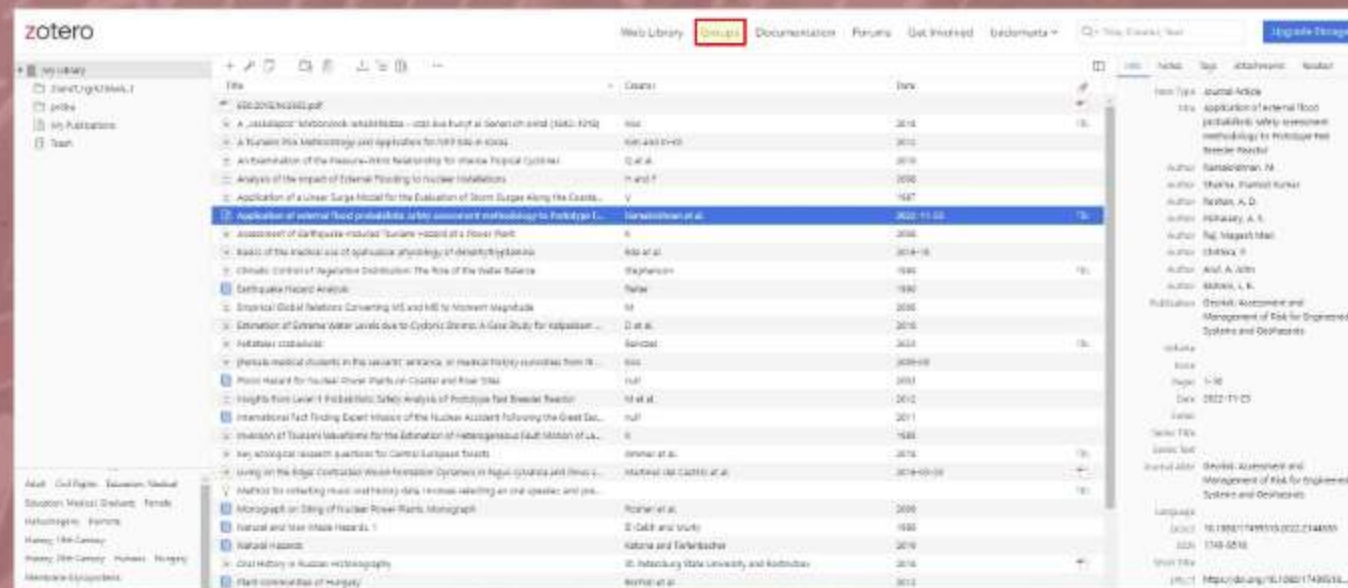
zotero

Web Library Groups Documentation Forums Get Involved

Upgrade Storage

My Library

Title | Creator | Date

Application of external flood probabilistic safety assessment methodology to Prototype f... | Ramakrishnan et al. | 2022-11-23

Earthquake Hazard Analysis

Flood Hazard for Nuclear Power Plants on Coastal and River Sites

Insights from Level-1 Probabilistic Safety Analysis of Prototype Fast Breeder Reactor

International Fact Finding Expert Mission of the Nuclear Accident Following the Great Eas...

Monograph on Siting of Nuclear Power Plants. Monograph

Natural and Man-Made Hazards. 1

Natural Hazards

Item Type Journal Article
Title Application of external flood probabilistic safety assessment methodology to Prototype Fast Breeder Reactor
Author Ramakrishnan, M.
Author Sharma, Pramod Kumar
Publication Georisk: Assessment and Management of Risk for Engineered Systems and Geohazards
Pages 1-30
Date 2022-11-23
Journal Abbr Georisk: Assessment and Management of Risk for Engineered Systems and Geohazards